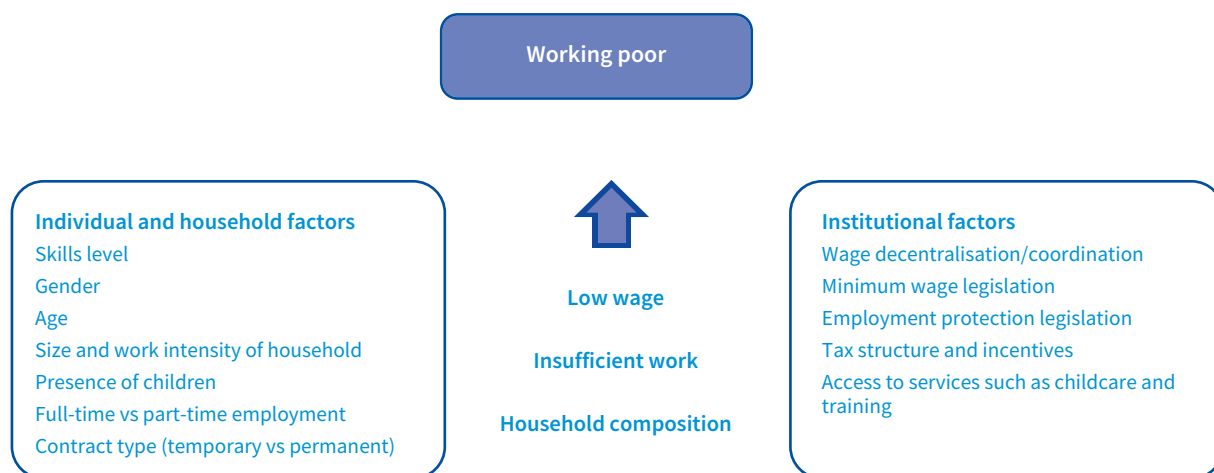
Working poor

Individual and household factors
Skills level
Gender
Age
Size and work intensity of household
Presence of children
Full-time vs part-time employment
Contract type (temporary vs permanent)

Low wage

Insufficient work

Household composition

Institutional factors
Wage decentralisation/coordination
Minimum wage legislation
Employment protection legislation
Tax structure and incentives
Access to services such as childcare and training